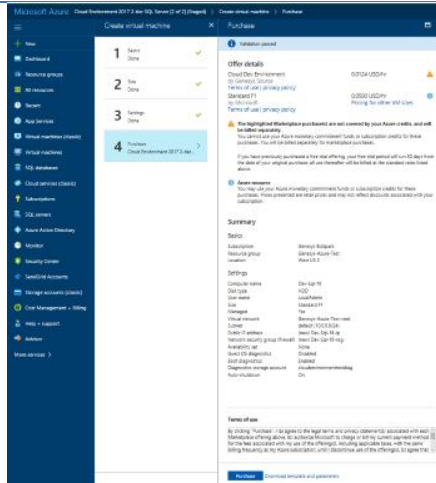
Microsoft Azure  Cloud Environment 2017 2 dev SQL Server (2 of 3) (Staged)  >  Create virtual machine  >  Purchase

New
Dashboard
Resource groups
All resources
Recent
App Services
Virtual machines (classic)
Virtual machines
SQL databases
Cloud services (classic)
Subscriptions
SQL servers
Azure Active Directory
Monitor
Security Center
SendGrid Accounts
Storage accounts (classic)
Cost Management + Billing
Help + support
Advisor
More services >

Create virtual machine

1 Basics
Done

2 Size
Done

3 Settings
Done

4 Purchase
Cloud Environment 2017 2 dev...

Purchase

Validation passed

Offer details
Cloud Dev Environment
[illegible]
Terms of use | privacy policy
0.0124 USD/hr

Standard F1
by Microsoft
Terms of use | privacy policy
0.0500 USD/hr
Pricing for other VM sizes

The highlighted Marketplace purchase(s) are not covered by your Azure credits, and will be billed separately.
You cannot use your Azure monetary commitment funds or subscription credits for these purchases. You will be billed separately for marketplace purchases.

If you have previously purchased a free trial offering, your free trial period will run 60 days from the date of your original purchase; all use afterwards will be billed at the standard rates listed above.

Azure resources
You may use your Azure monetary commitment funds or subscription credits for these purchases. Prices presented are retail prices and may not reflect discounts associated with your subscription.

Summary

Basics
Subscription  Benesys Ballpark
Resource group  Benesys-Azure-Test
Location  West US 2

Settings
Computer name  Dev-Apr16
Disk type  HDD
User name  LocalAdmin
Size  Standard F1
Managed  Yes
Virtual network  Benesys-Azure-Test-vnet
Subnet  default (10.0.0.0/24)
Public IP address  (new) Dev-Apr16-ip
Network security group (firewall)  (new) Dev-Apr16-nsg
Availability set  None
Guest OS diagnostics  Disabled
Boot diagnostics  Enabled
Diagnostics storage account  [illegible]
Auto-shutdown  On

Terms of use
By clicking "Purchase," I (a) agree to the legal terms and privacy statement(s) associated with each Marketplace offering above, (b) authorize Microsoft to charge or bill my current payment method for the fees associated with my use of the offering(s), including applicable taxes, with the same billing frequency as my Azure subscription, until I discontinue use of the offering(s), (c) agree that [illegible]

Purchase   Download template and parameters